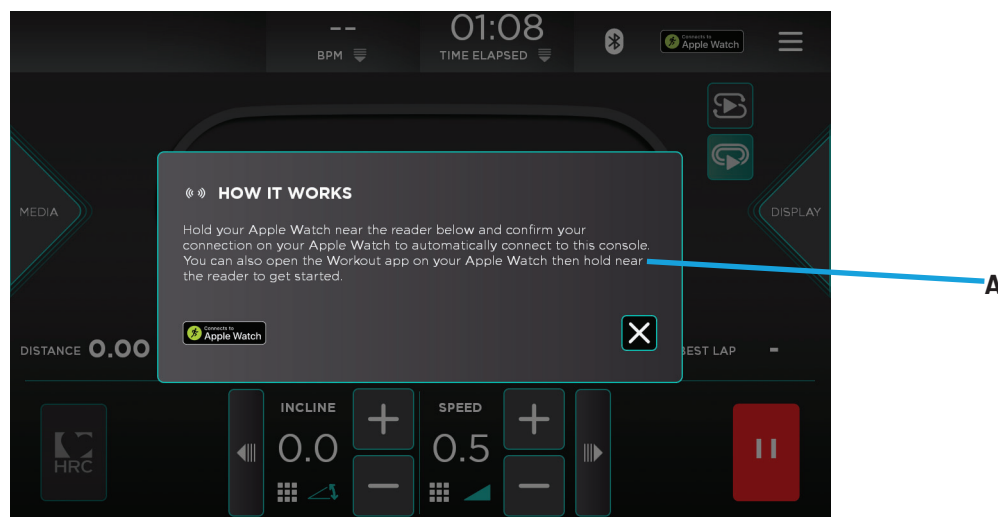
--
BPM

01:08
TIME ELAPSED

Connects to Apple Watch

MEDIA

DISPLAY

HOW IT WORKS

Hold your Apple Watch near the reader below and confirm your connection on your Apple Watch to automatically connect to this console. You can also open the Workout app on your Apple Watch then hold near the reader to get started.

Connects to Apple Watch

DISTANCE 0.00

BEST LAP -

HRC

INCLINE
0.0

SPEED
0.5

A